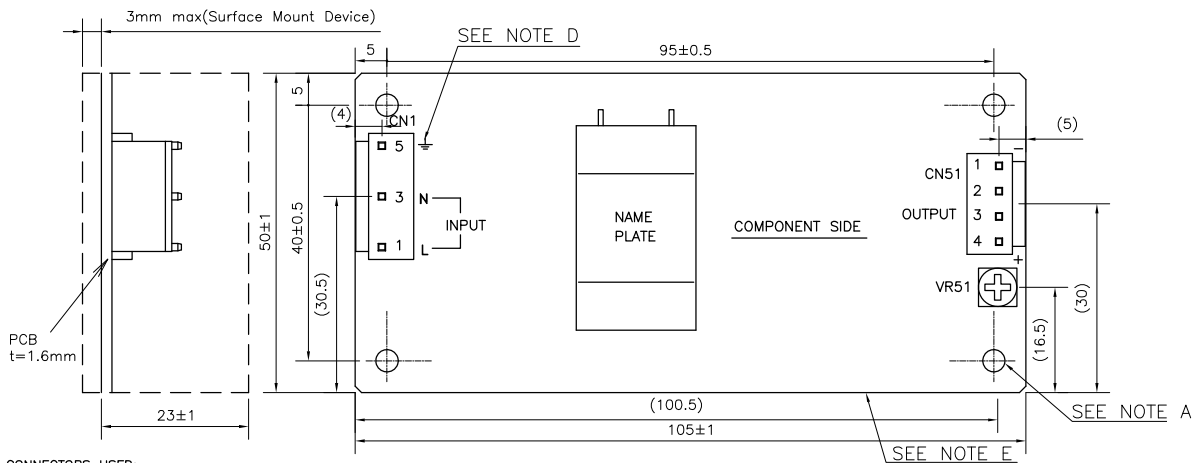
3mm max(Surface Mount Device)

SEE NOTE D

5

95±0.5

5

(4)

CN1

5

3

1

N

L

INPUT

50±1

40±0.5

(30.5)

PCB
t=1.6mm

23±1

NAME
PLATE

COMPONENT SIDE

(5)

CN51

1
2
3
4

OUTPUT

VR51

(30)

(16.5)

(100.5)

105±1

SEE NOTE A

SEE NOTE E

CONNECTORS USED